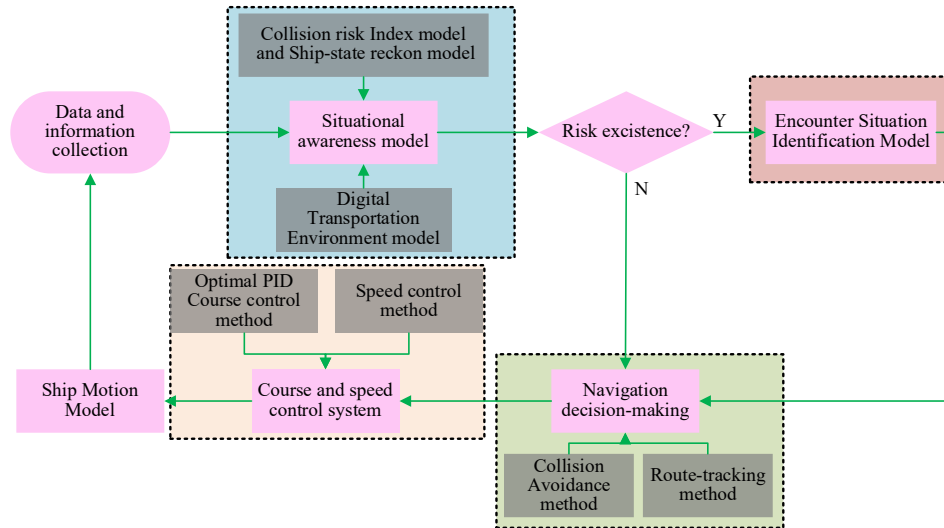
Collision risk Index model and Ship-state reckon model

Data and information collection

Situational awareness model

Risk excistence?

Y

Encounter Situation Identification Model

Digital Transportation Environment model

N

Optimal PID Course control method

Speed control method

Ship Motion Model

Course and speed control system

Navigation decision-making

Collision Avoidance method

Route-tracking method